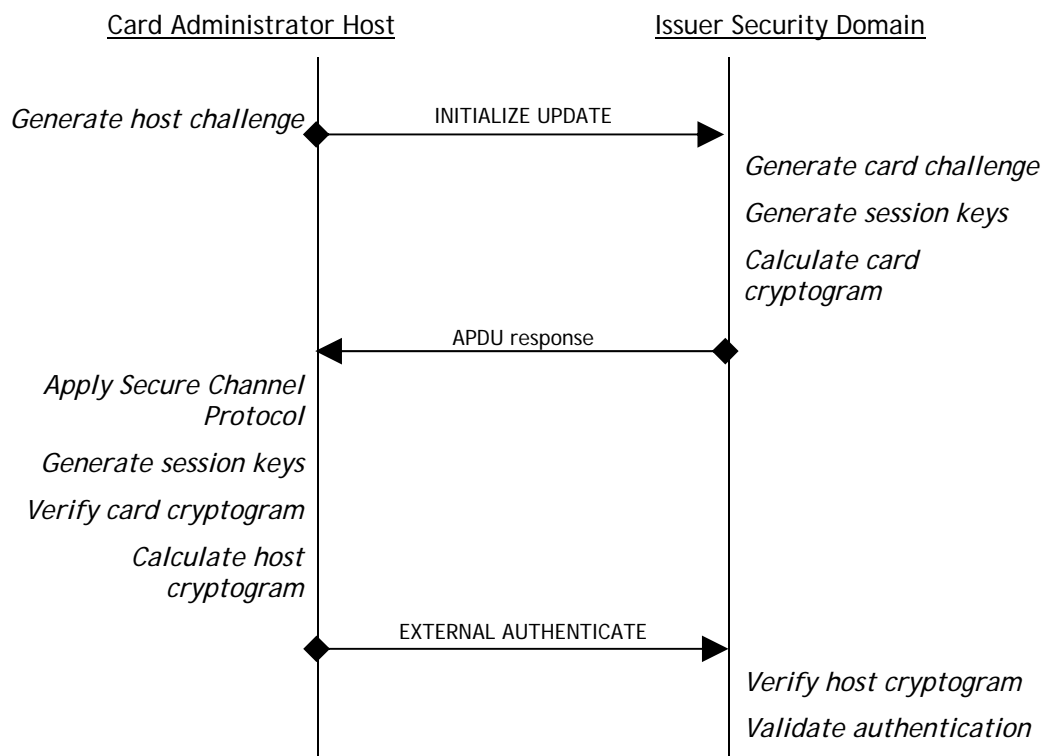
Card Administrator Host

Issuer Security Domain

Generate host challenge

INITIALIZE UPDATE

Generate card challenge

Generate session keys

Calculate card cryptogram

APDU response

Apply Secure Channel Protocol

Generate session keys

Verify card cryptogram

Calculate host cryptogram

EXTERNAL AUTHENTICATE

Verify host cryptogram

Validate authentication